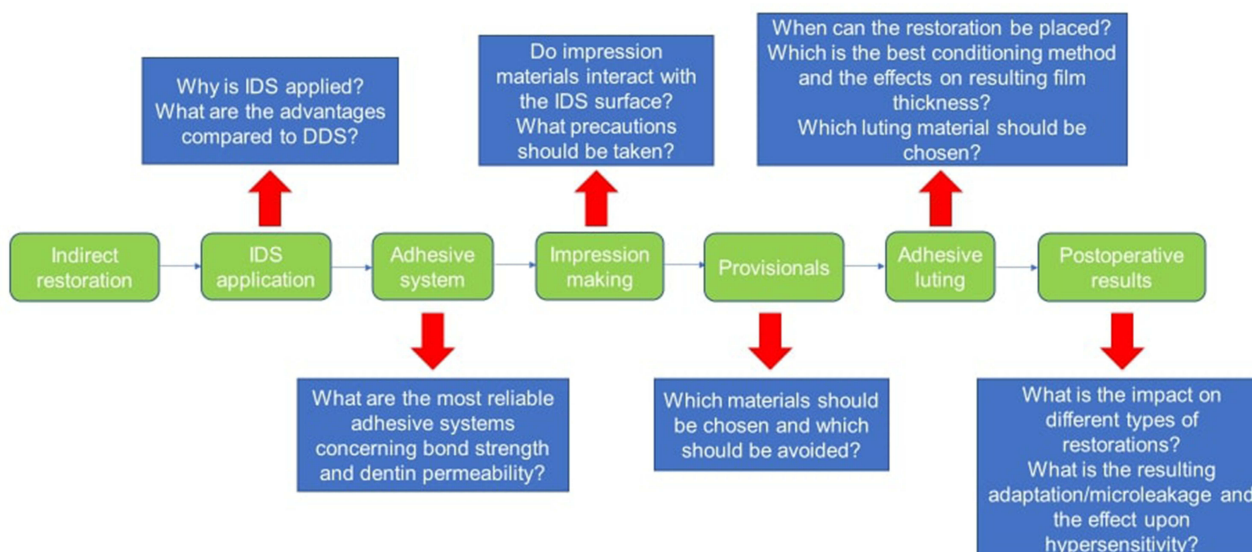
Why is IDS applied?
What are the advantages compared to DDS?

Do impression materials interact with the IDS surface?
What precautions should be taken?

When can the restoration be placed?
Which is the best conditioning method and the effects on resulting film thickness?
Which luting material should be chosen?

Indirect restoration

IDS application

Adhesive system

Impression making

Provisionals

Adhesive luting

Postoperative results

What are the most reliable adhesive systems concerning bond strength and dentin permeability?

Which materials should be chosen and which should be avoided?

What is the impact on different types of restorations?
What is the resulting adaptation/microleakage and the effect upon hypersensitivity?